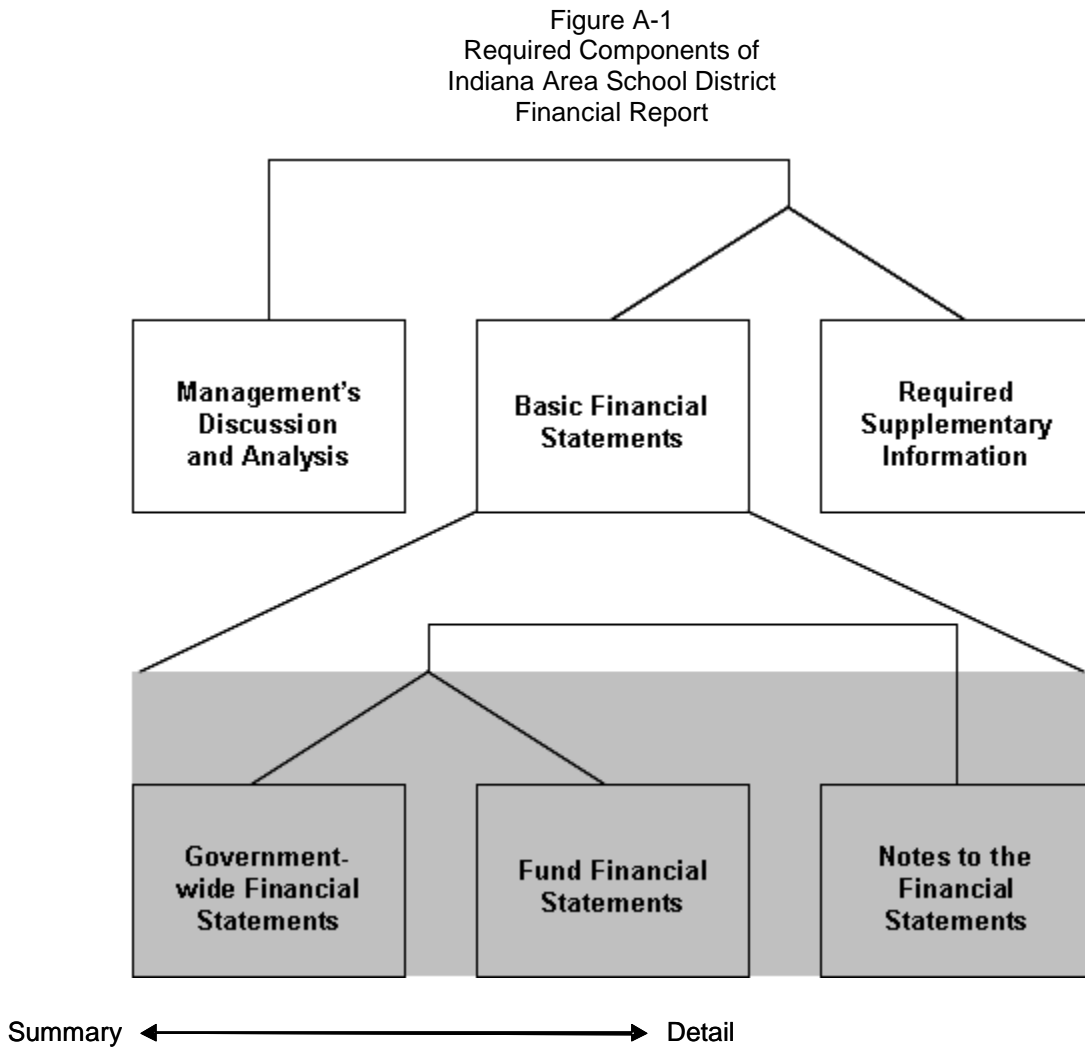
Figure A-1
Required Components of
Indiana Area School District
Financial Report

Management's Discussion and Analysis

Basic Financial Statements

Required Supplementary Information

Government-wide Financial Statements

Fund Financial Statements

Notes to the Financial Statements

Summary Detail